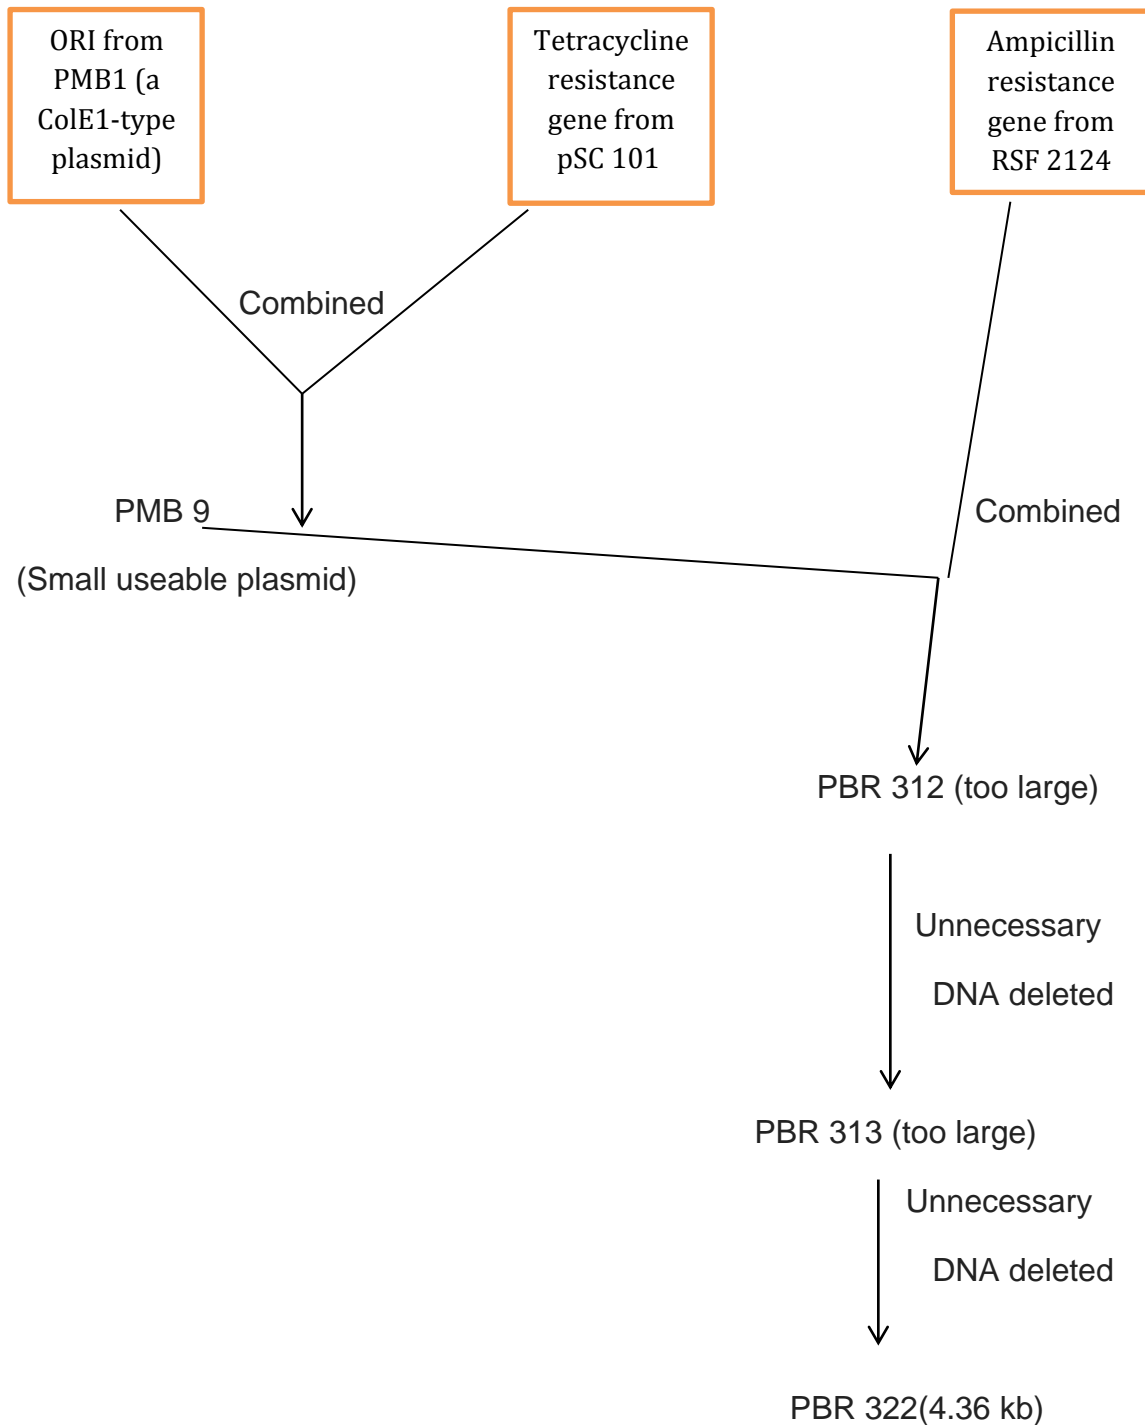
ORI from PMB1 (a ColE1-type plasmid)

Tetracycline resistance gene from pSC 101

Ampicillin resistance gene from RSF 2124

Combined

PMB 9

(Small useable plasmid)

Combined

PBR 312 (too large)

Unnecessary

DNA deleted

PBR 313 (too large)

Unnecessary

DNA deleted

PBR 322(4.36 kb)